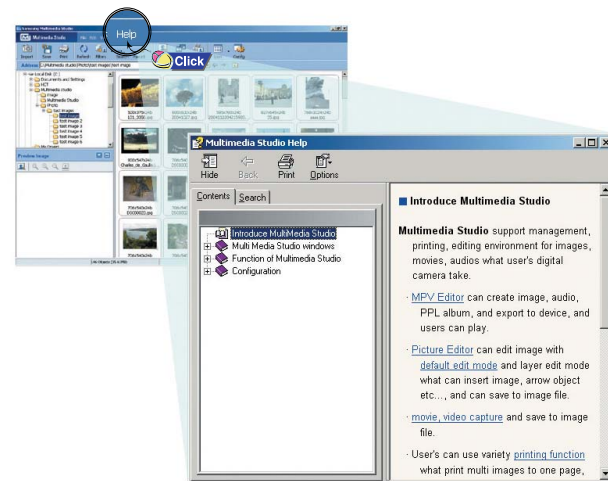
Help

Click

Multimedia Studio

Import  Save  Print  Refresh  Filter  Config

Address

Preview Image

Multimedia Studio Help

Hide  Back  Print  Options

Contents  Search

Introduce MultiMedia Studio
Multi Media Studio windows
Function of Multimedia Studio
Configuration

Introduce Multimedia Studio

Multimedia Studio support management, printing, editing environment for images, movies, audios what user's digital camera take.

· MPV Editor can create image, audio, PPL album, and export to device, and users can play.

· Picture Editor can edit image with default edit mode and layer edit mode what can insert image, arrow object etc..., and can save to image file.

· movie, video capture and save to image file.

· User's can use variety printing function what print multi images to one page,